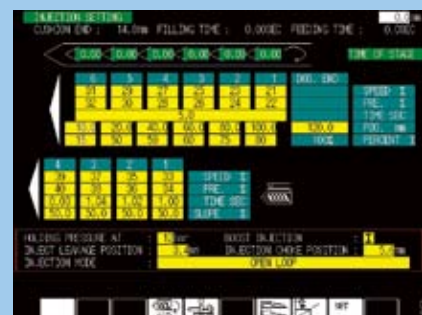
INJECTION SETTING
CUSHION END : 14.0mm FILLING TIME : 0.00SEC FEEDING TIME : 0.0SEC

10.00 10.00 10.00 10.00 10.00 10.00

TIME OF STAGE

| 6 | 5 | 4 | 3 | 2 | 1 | DEC. END |
|---|---|---|---|---|---|---|
| 51 | 29 | 27 | 25 | 23 | 21 | |
| 32 | 30 | 28 | 26 | 24 | 22 | |
| 5.0 | | | | | | |
| 10.0 | 20.0 | 40.0 | 60.0 | 80.0 | 100.0 | 120.0 |
| 15 | 50 | 50 | 60 | 75 | 80 | 100% |

SPEED %
PRE. %
TIME SEC
POS. mm
PERCENT %

| 4 | 3 | 2 | 1 |
|---|---|---|---|
| 39 | 37 | 35 | 33 |
| 40 | 38 | 36 | 34 |
| 0.03 | 1.58 | 1.02 | 1.00 |
| 50.0 | 50.0 | 50.0 | 30.0 |

SPEED %
PRE. %
TIME SEC
SLOPE %

HOLDING PRESSURE AT : 1 bar BOOST INJECTION : I
INJECT LEAKAGE POSITION : 3 mm INJECTION CHOKE POSITION : 5.0 mm
INJECTION MODE OPEN LOOP